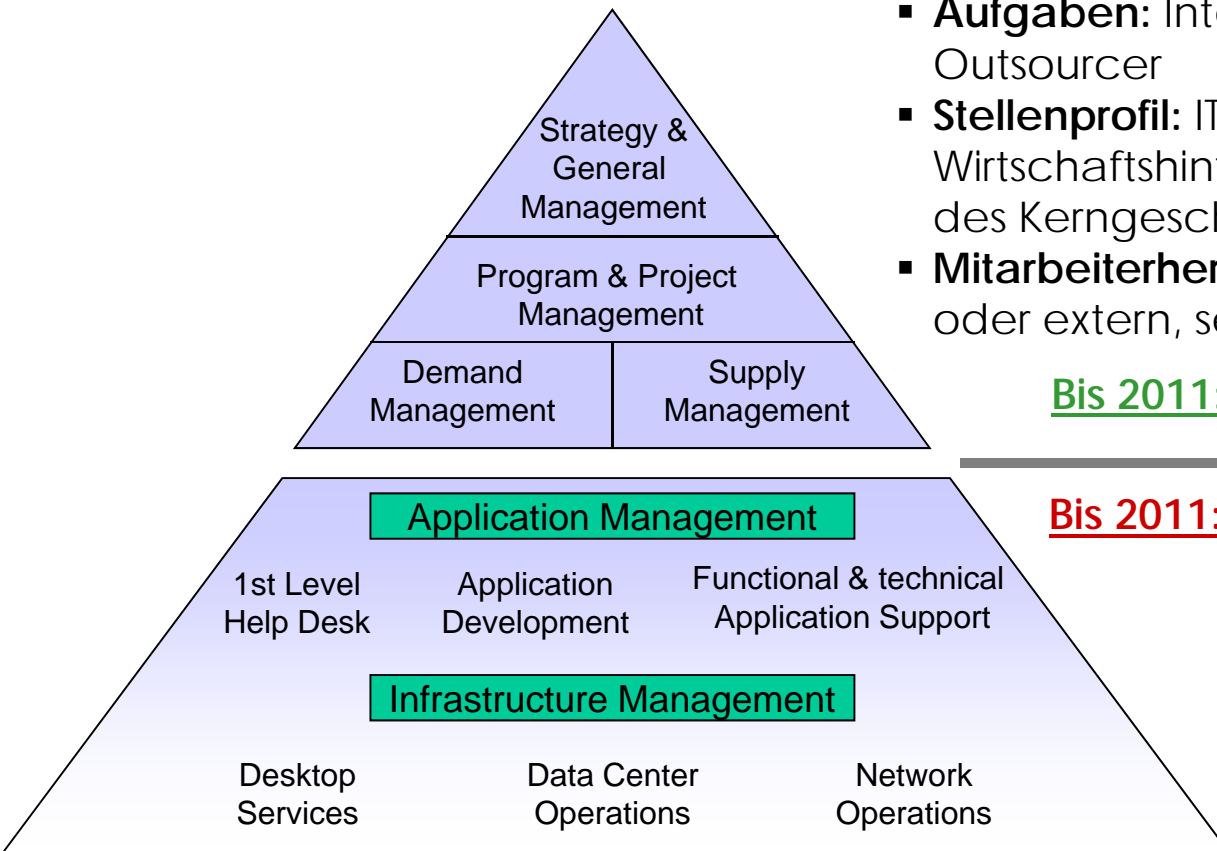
Strategy & General Management

Program & Project Management

Demand Management

Supply Management

Application Management

1st Level Help Desk

Application Development

Functional & technical Application Support

Infrastructure Management

Desktop Services

Data Center Operations

Network Operations

▪ **Aufgaben:** Int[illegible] Outsourcer

▪ **Stellenprofil:** IT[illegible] Wirtschaftshin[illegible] des Kerngesc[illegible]

▪ **Mitarbeiterher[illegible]** oder extern, s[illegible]

Bis 2011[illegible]

Bis 2011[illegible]